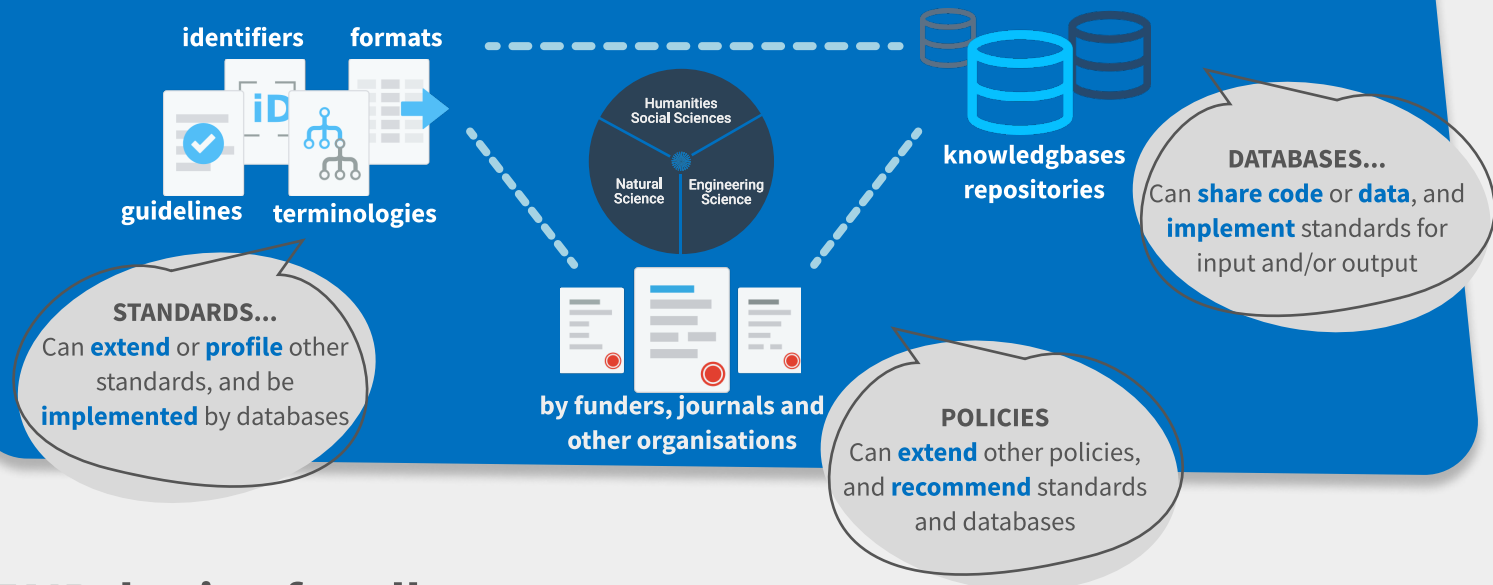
identifiers formats

iD

guidelines terminologies

Humanities Social Sciences

Natural Science

Engineering Science

knowledgbases repositories

DATABASES...
Can share code or data, and implement standards for input and/or output

STANDARDS...
Can extend or profile other standards, and be implemented by databases

by funders, journals and other organisations

POLICIES
Can extend other policies, and recommend standards and databases